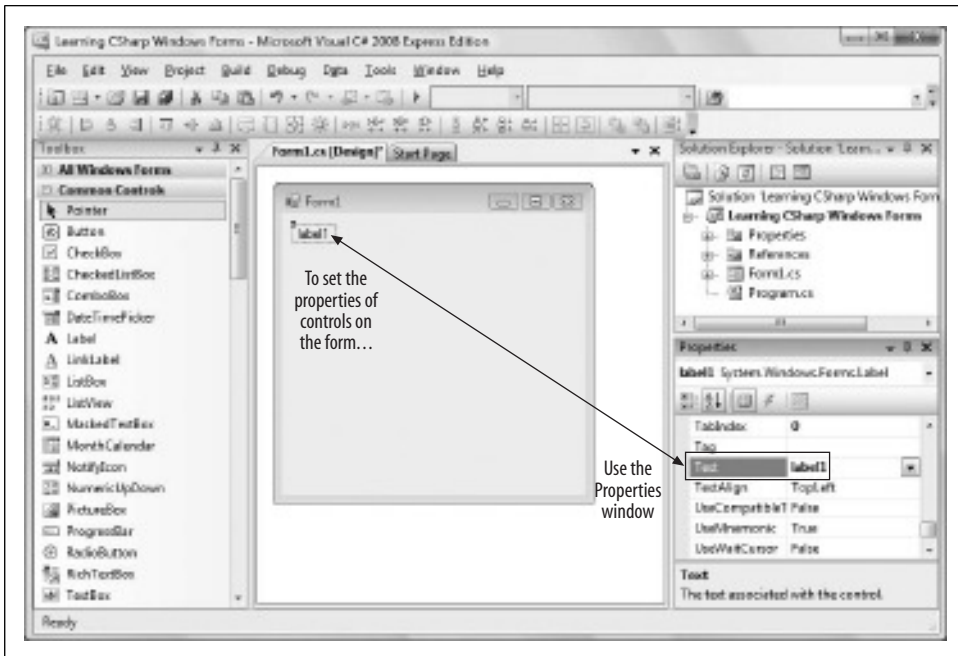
Learning CSharp Windows Forms - Microsoft Visual C# 2008 Express Edition

File Edit View Project Build Debug Data Tools Window Help

Toolbox
All Windows Forms
Common Controls
Pointer
Button
CheckBox
CheckedListBox
ComboBox
DateTimePicker
Label
LinkLabel
ListBox
ListView
MaskedTextBox
MonthCalendar
NotifyIcon
NumericUpDown
PictureBox
ProgressBar
RadioButton
RichTextBox
TextBox

Form1.cs [Design]* Start Page

Form1

label1

To set the properties of controls on the form…

Use the Properties window

Solution Explorer - Solution 'Learn...
Solution 'Learning CSharp Windows Form
Learning CSharp Windows Form
Properties
References
Form1.cs
Program.cs

Properties
label1 System.Windows.Forms.Label

| | |
|---|---|
| TabIndex | 0 |
| Tag | |
| Text | label1 |
| TextAlign | TopLeft |
| UseCompatibleT | False |
| UseMnemonic | True |
| UseWaitCursor | False |

Text
The text associated with the control.

Ready